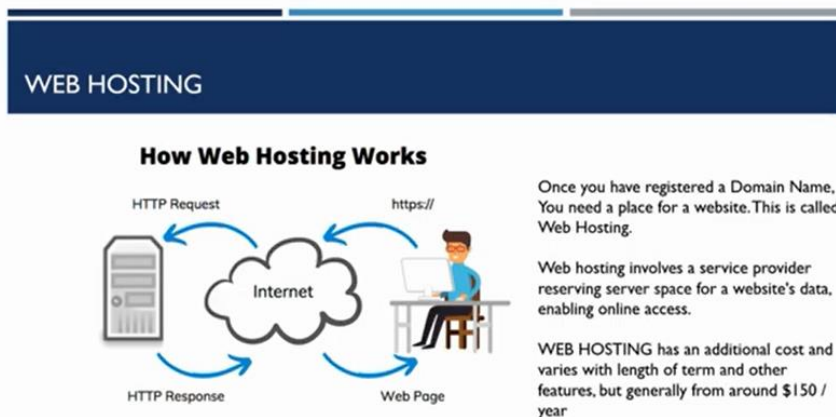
WEB HOSTING

How Web Hosting Works

HTTP Request

https://

Internet

HTTP Response

Web Page

Once you have registered a Domain Name, You need a place for a website. This is called Web Hosting.

Web hosting involves a service provider reserving server space for a website's data, enabling online access.

WEB HOSTING has an additional cost and varies with length of term and other features, but generally from around $150 / year